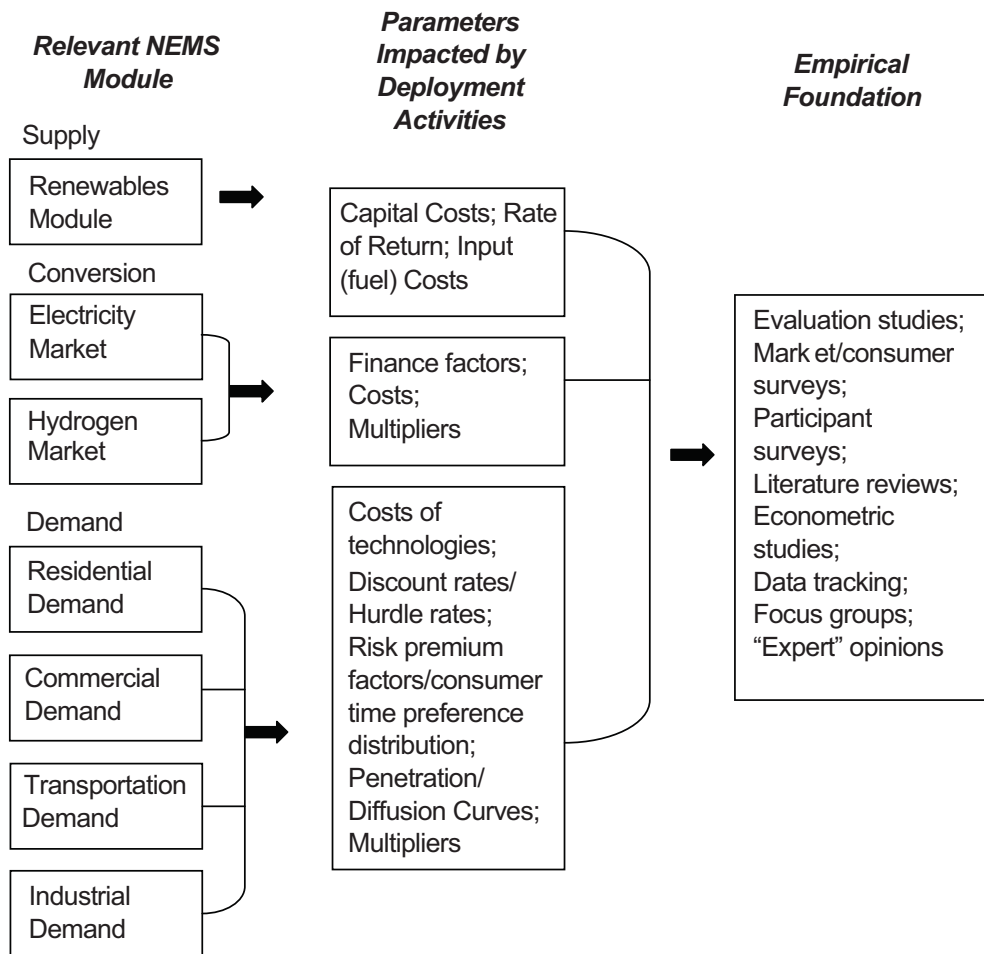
Relevant NEMS Module

Parameters Impacted by Deployment Activities

Empirical Foundation

Supply

Renewables Module

Capital Costs; Rate of Return; Input (fuel) Costs

Conversion

Electricity Market

Hydrogen Market

Finance factors; Costs; Multipliers

Evaluation studies; Mark et/consumer surveys; Participant surveys; Literature reviews; Econometric studies; Data tracking; Focus groups; "Expert" opinions

Demand

Residential Demand

Commercial Demand

Transportation Demand

Industrial Demand

Costs of technologies; Discount rates/ Hurdle rates; Risk premium factors/consumer time preference distribution; Penetration/ Diffusion Curves; Multipliers